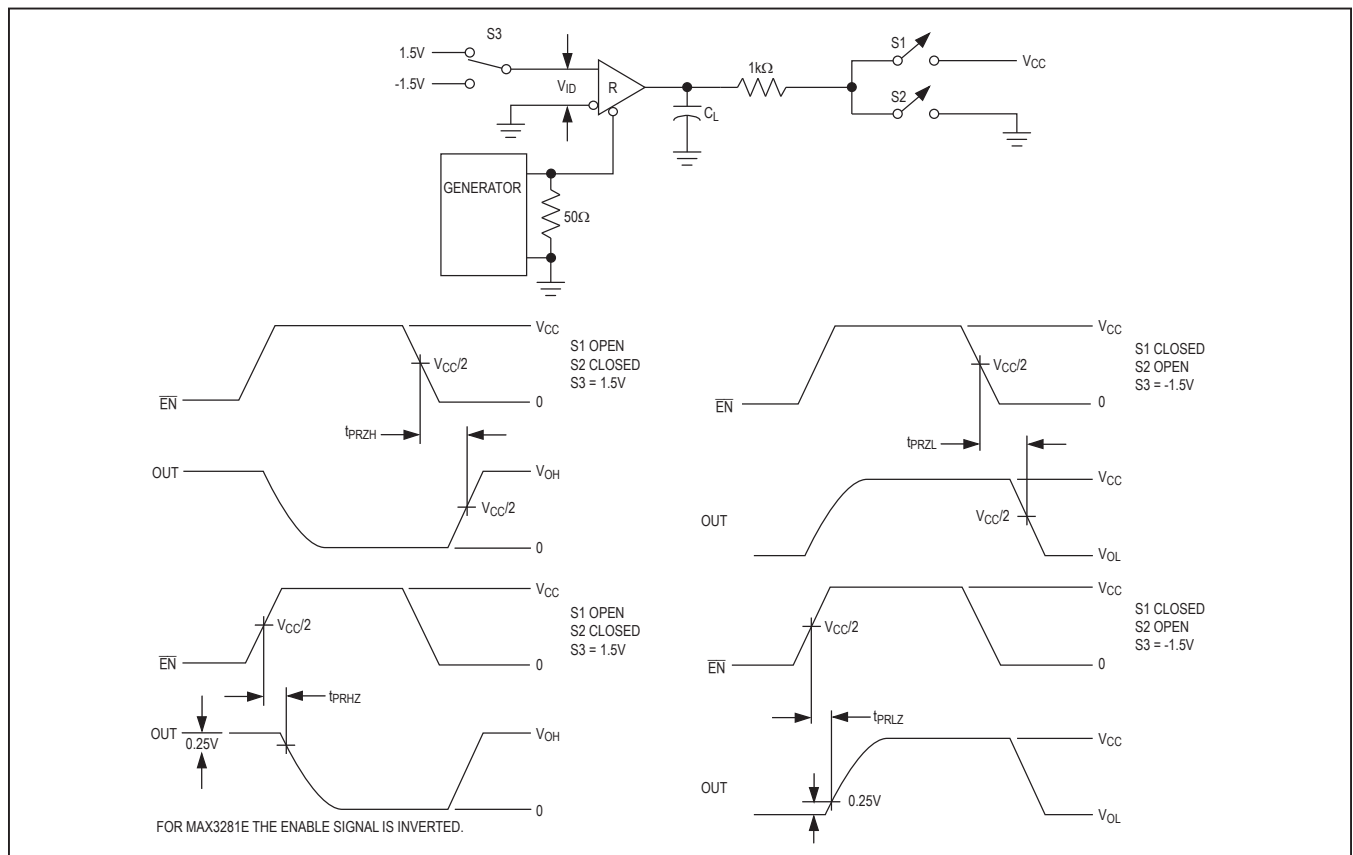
S3
1.5V
-1.5V
$V_{ID}$
R
$C_L$
1kΩ
S1
$V_{CC}$
S2
GENERATOR
50Ω

$V_{CC}$
S1 OPEN
S2 CLOSED
S3 = 1.5V
$V_{CC}/2$
$\overline{EN}$
0
$t_{PRZH}$
OUT
$V_{OH}$
$V_{CC}/2$
0

$V_{CC}$
S1 CLOSED
S2 OPEN
S3 = -1.5V
$V_{CC}/2$
$\overline{EN}$
0
$t_{PRZL}$
$V_{CC}$
OUT
$V_{CC}/2$
$V_{OL}$

$V_{CC}$
S1 OPEN
S2 CLOSED
S3 = 1.5V
$V_{CC}/2$
$\overline{EN}$
0
$t_{PRHZ}$
OUT
0.25V
$V_{OH}$
0
FOR MAX3281E THE ENABLE SIGNAL IS INVERTED.

$V_{CC}$
S1 CLOSED
S2 OPEN
S3 = -1.5V
$V_{CC}/2$
$\overline{EN}$
0
$t_{PRLZ}$
$V_{CC}$
OUT
0.25V
$V_{OL}$